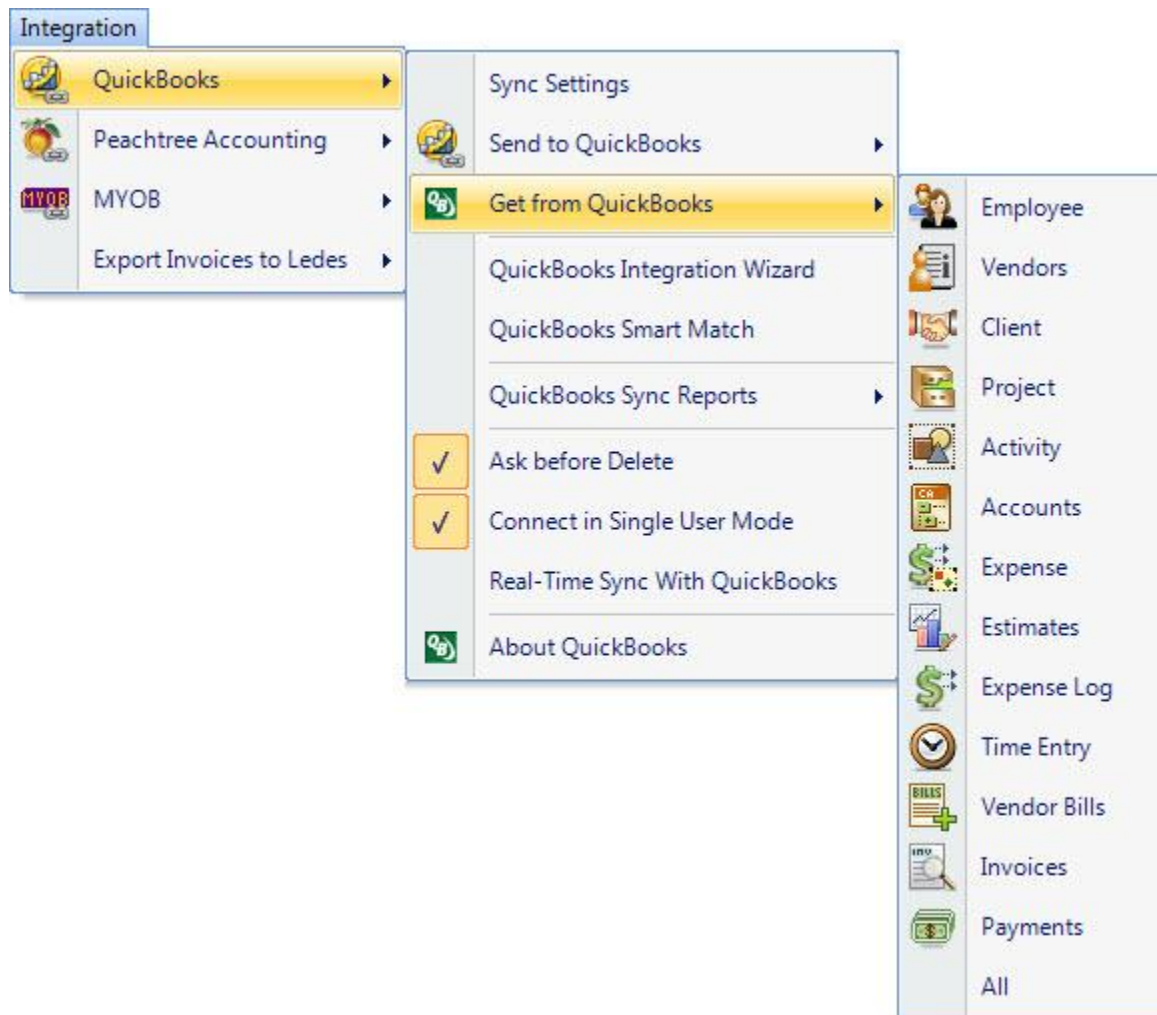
Integration

QuickBooks
Peachtree Accounting
MYOB
Export Invoices to Ledes

Sync Settings
Send to QuickBooks
Get from QuickBooks
QuickBooks Integration Wizard
QuickBooks Smart Match
QuickBooks Sync Reports
✓ Ask before Delete
✓ Connect in Single User Mode
Real-Time Sync With QuickBooks
About QuickBooks

Employee
Vendors
Client
Project
Activity
Accounts
Expense
Estimates
Expense Log
Time Entry
Vendor Bills
Invoices
Payments
All